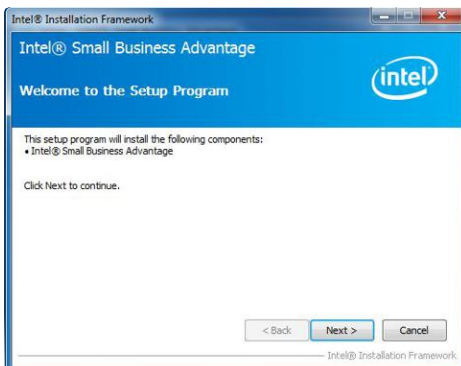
Intel® Installation Framework

Intel® Small Business Advantage

Welcome to the Setup Program

intel

This setup program will install the following components:
• Intel® Small Business Advantage

Click Next to continue.

< Back
Next >
Cancel

Intel® Installation Framework